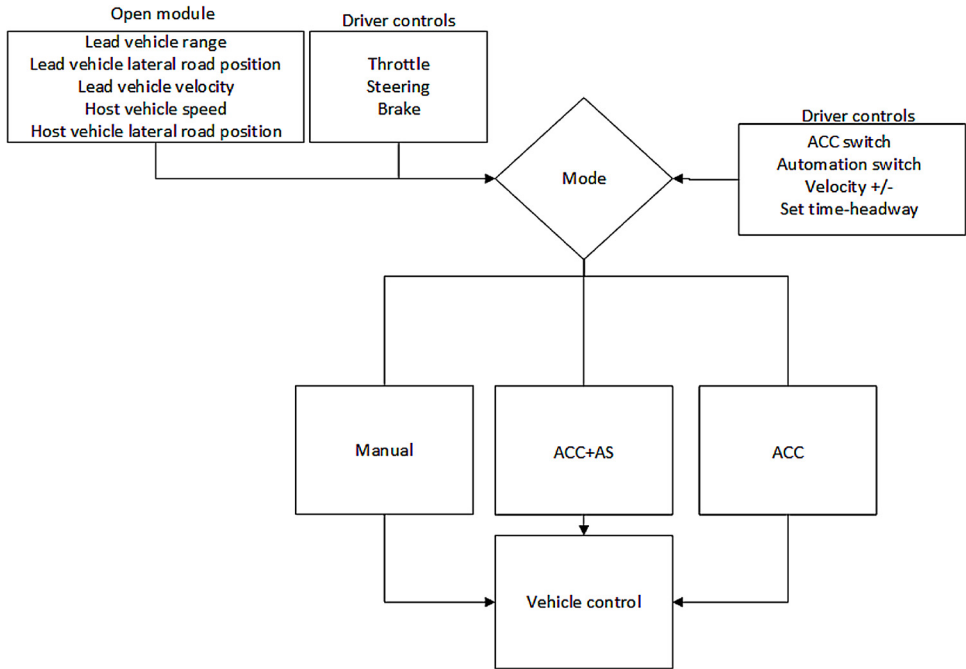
Open module
Lead vehicle range
Lead vehicle lateral road position
Lead vehicle velocity
Host vehicle speed
Host vehicle lateral road position

Driver controls
Throttle
Steering
Brake

Driver controls
ACC switch
Automation switch
Velocity +/-
Set time-headway

Mode

Manual

ACC+AS

ACC

Vehicle control